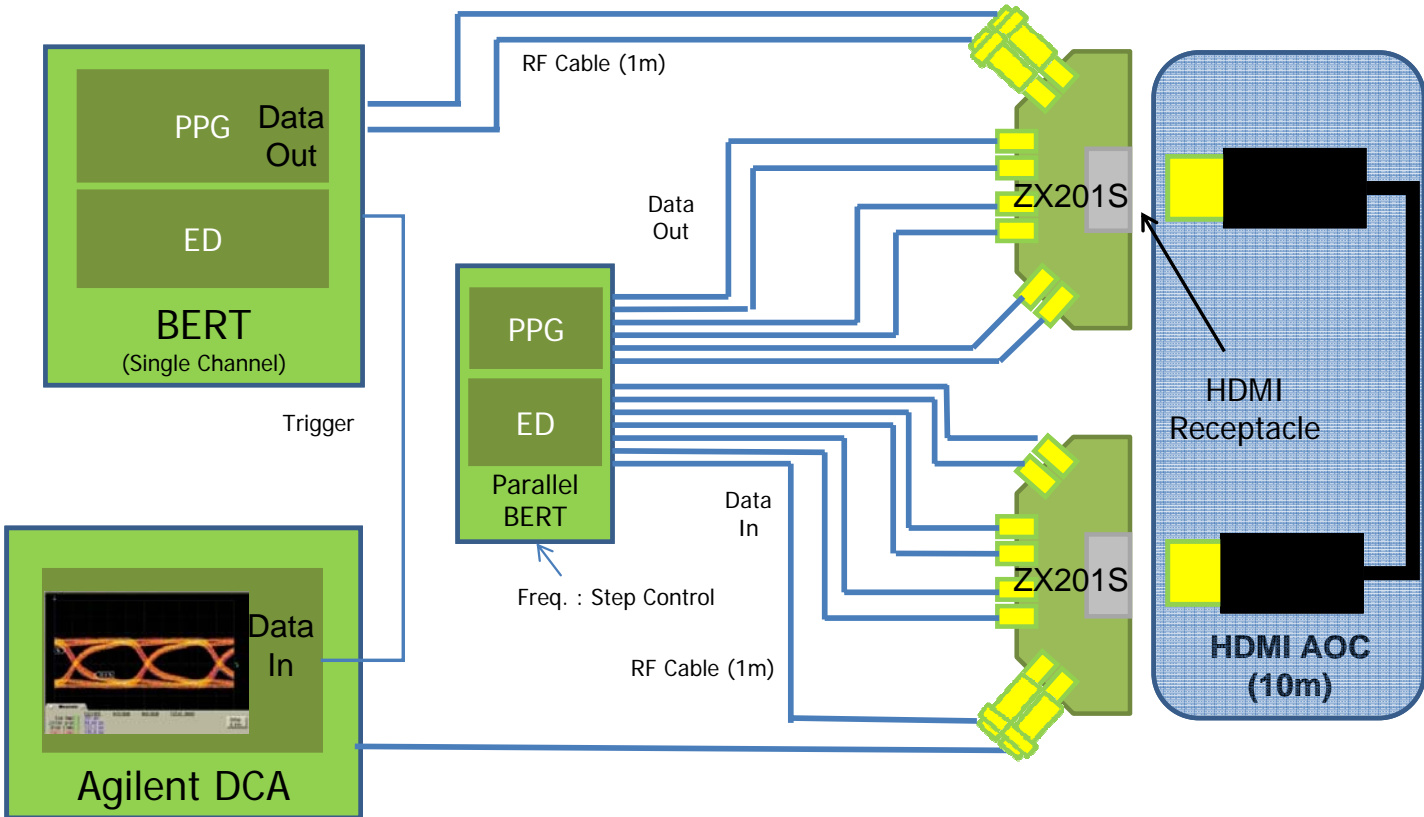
PPG

Data Out

ED

BERT
(Single Channel)

RF Cable (1m)

Data Out

PPG

ED

Parallel BERT

ZX201S

HDMI Receptacle

Trigger

Data In

ZX201S

Freq. : Step Control

Data In

RF Cable (1m)

HDMI AOC (10m)

Agilent DCA